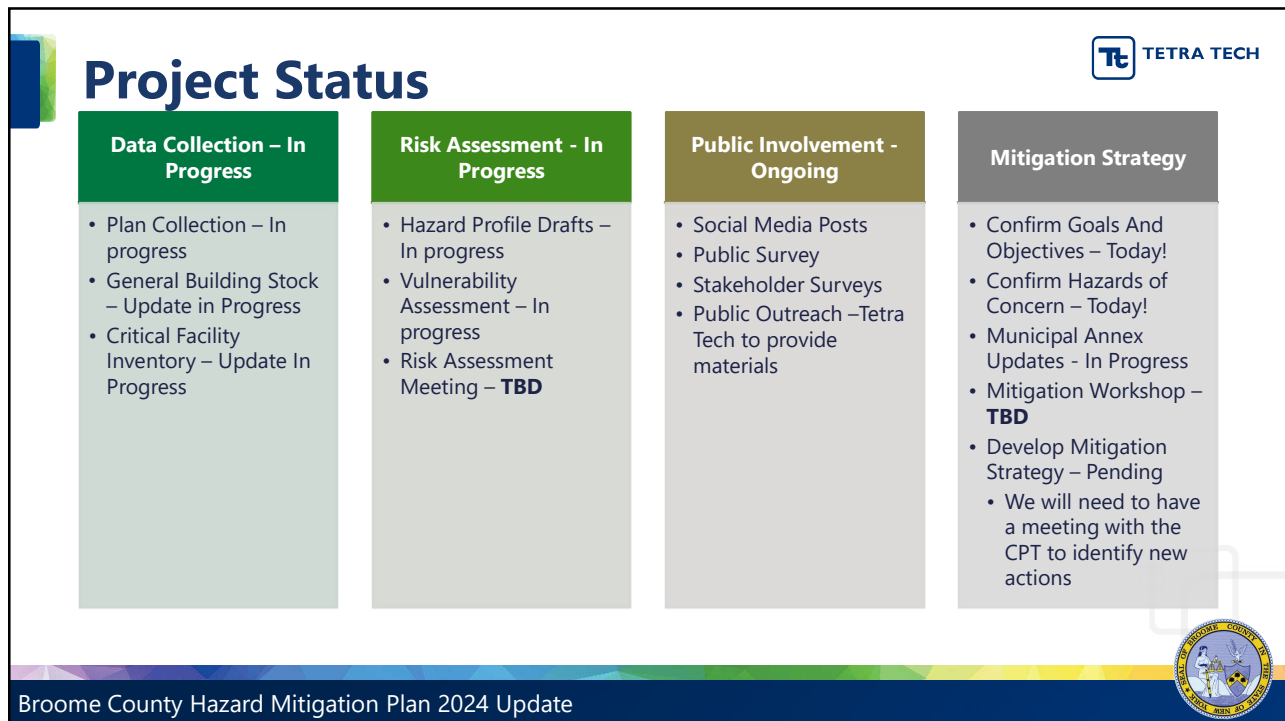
Project Status

TETRA TECH

Data Collection – In Progress

- Plan Collection – In progress
- General Building Stock – Update in Progress
- Critical Facility Inventory – Update In Progress

Risk Assessment - In Progress

- Hazard Profile Drafts – In progress
- Vulnerability Assessment – In progress
- Risk Assessment Meeting – **TBD**

Public Involvement - Ongoing

- Social Media Posts
- Public Survey
- Stakeholder Surveys
- Public Outreach –Tetra Tech to provide materials

Mitigation Strategy

- Confirm Goals And Objectives – Today!
- Confirm Hazards of Concern – Today!
- Municipal Annex Updates - In Progress
- Mitigation Workshop – **TBD**
- Develop Mitigation Strategy – Pending
  - We will need to have a meeting with the CPT to identify new actions

Broome County Hazard Mitigation Plan 2024 Update

SEAL OF BROOME COUNTY IN THE STATE OF NEW YORK